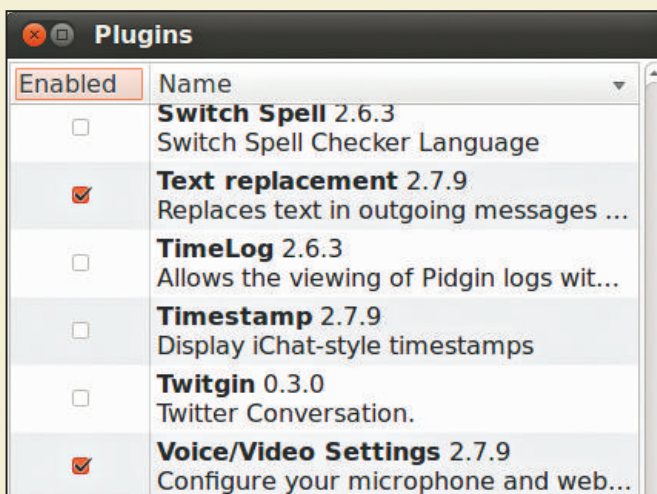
Plugins

| Enabled | Name |
|---|---|
| ☐ | **Switch Spell** 2.6.3<br>Switch Spell Checker Language |
| ☑ | **Text replacement** 2.7.9<br>Replaces text in outgoing messages ... |
| ☐ | **TimeLog** 2.6.3<br>Allows the viewing of Pidgin logs wit... |
| ☐ | **Timestamp** 2.7.9<br>Display iChat-style timestamps |
| ☐ | **Twitgin** 0.3.0<br>Twitter Conversation. |
| ☑ | **Voice/Video Settings** 2.7.9<br>Configure your microphone and web... |